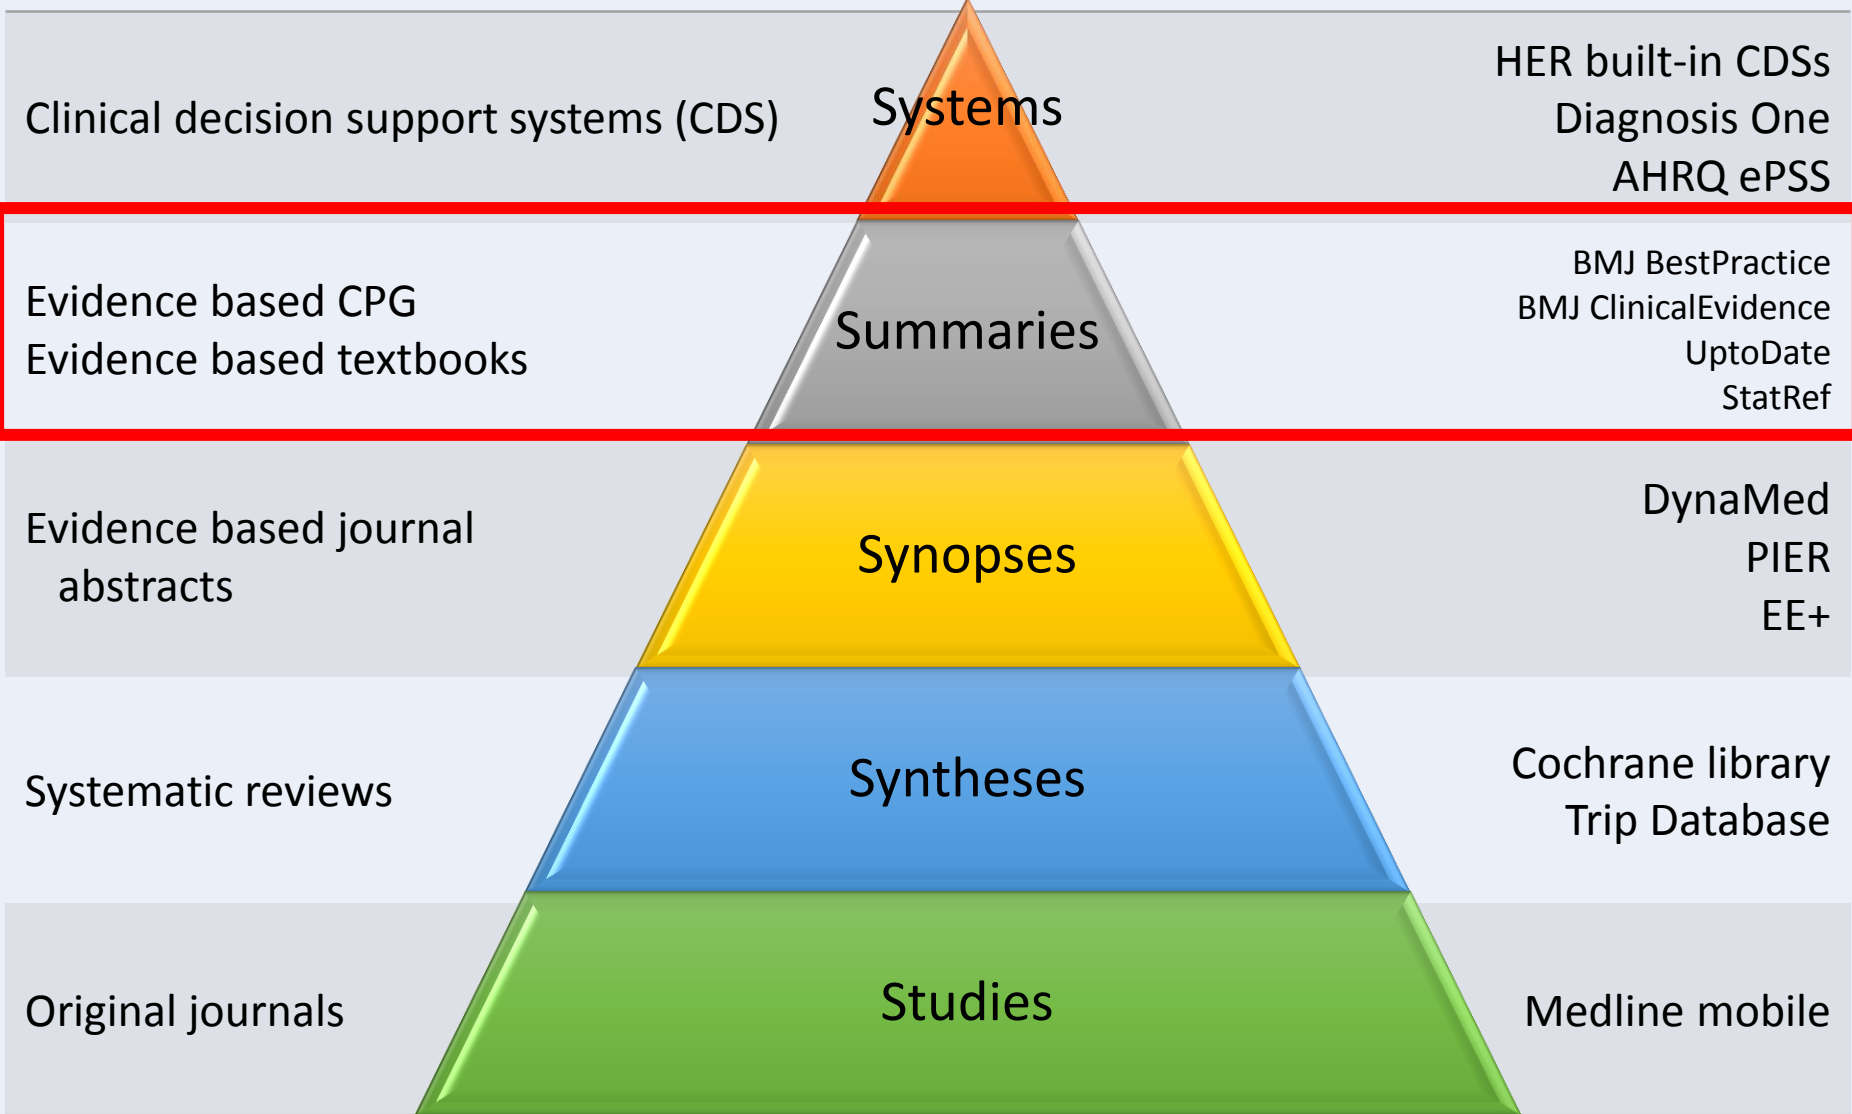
Clinical decision support systems (CDS)

Systems

HER built-in CDSs
Diagnosis One
AHRQ ePSS

Evidence based CPG
Evidence based textbooks

Summaries

BMJ BestPractice
BMJ ClinicalEvidence
UptoDate
StatRef

Evidence based journal abstracts

Synopses

DynaMed
PIER
EE+

Systematic reviews

Syntheses

Cochrane library
Trip Database

Original journals

Studies

Medline mobile